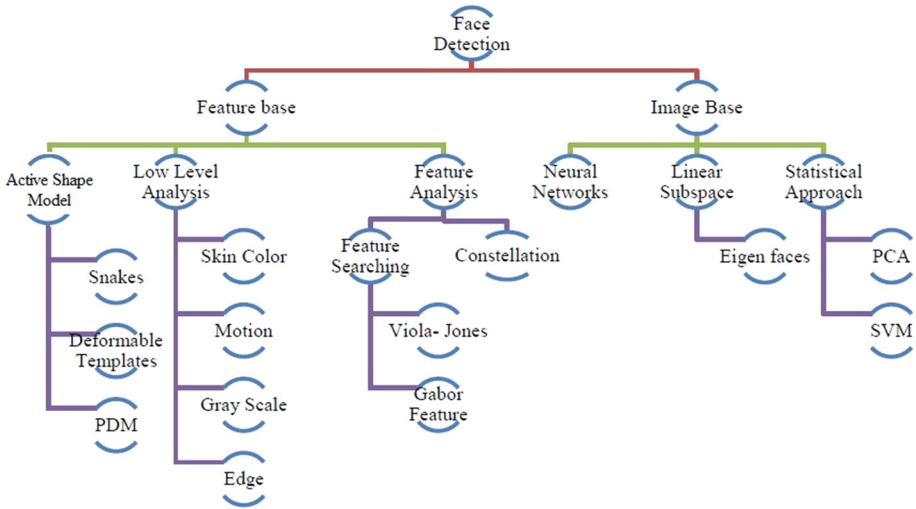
Face Detection

Feature base

Image Base

Active Shape Model

Low Level Analysis

Feature Analysis

Neural Networks

Linear Subspace

Statistical Approach

Snakes

Deformable Templates

PDM

Skin Color

Motion

Gray Scale

Edge

Feature Searching

Constellation

Viola- Jones

Gabor Feature

Eigen faces

PCA

SVM